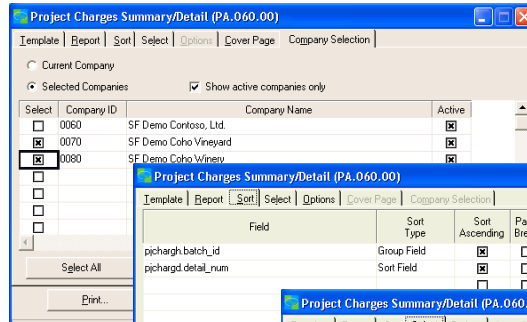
Project Charges Summary/Detail (PA.060.00)

Template | Report | Sort | Select | Options | Cover Page | Company Selection

Current Company
Selected Companies
Show active companies only

| Select | Company ID | Company Name | Active |
|---|---|---|---|
| ☐ | 0060 | SF Demo Contoso, Ltd. | ☒ |
| ☒ | 0070 | SF Demo Coho Vineyard | ☒ |
| ☒ | 0080 | SF Demo Coho Winery | ☒ |
| ☐ | | | |
| ☐ | | | |
| ☐ | | | |
| ☐ | | | |
| ☐ | | | |

Select All

Print...

Project Charges Summary/Detail (PA.060.00)

Template | Report | Sort | Select | Options | Cover Page | Company Selection

| Field | Sort Type | Sort Ascending | Pa Bre |
|---|---|---|---|
| pjchargh.batch_id | Group Field | ☒ | ☐ |
| pjchargd.detail_num | Sort Field | ☒ | ☐ |

Project Charges Summary/Detail (PA.060.